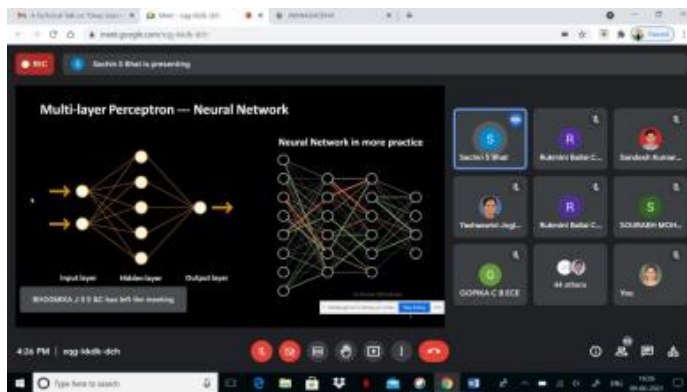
REC

Sachin S Bhat is presenting

Multi-layer Perceptron — Neural Network

Neural Network in more practice

Input layer

Hidden layer

Output layer

BHOOMIKA J S E &C has left the meeting

Sachin S Bhat

Rukmini Ballal C...

Sandesh Kumar...

Yashaswini Jogi...

Rukmini Ballal C...

SOURABH MOH...

GOPIKA C E.ECE

44 others

You

4:26 PM | egg-hkdk-dch

Type here to search